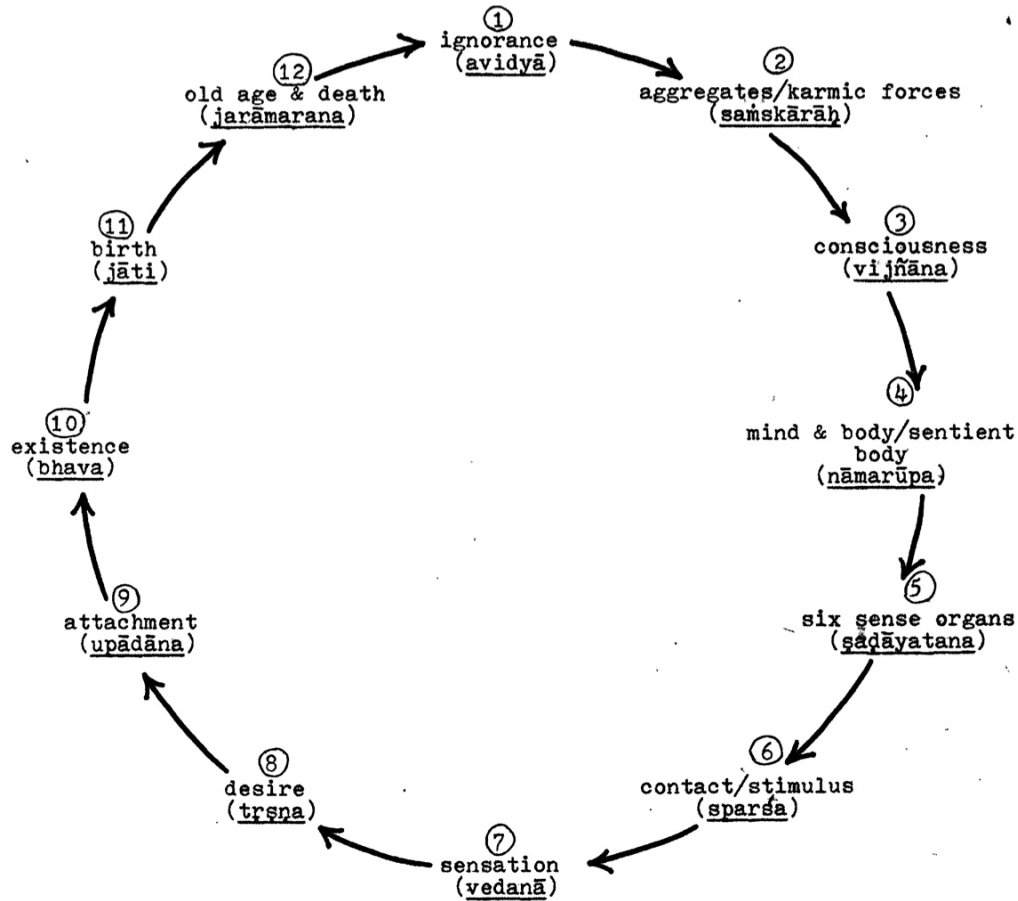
① ignorance (avidyā)

② aggregates/karmic forces (saṁskārāḥ)

③ consciousness (vijñāna)

④ mind & body/sentient body (nāmarūpa)

⑤ six sense organs (ṣaḍāyatana)

⑥ contact/stimulus (sparśa)

⑦ sensation (vedanā)

⑧ desire (tṛṣna)

⑨ attachment (upādāna)

⑩ existence (bhava)

⑪ birth (jāti)

⑫ old age & death (jarāmarana)